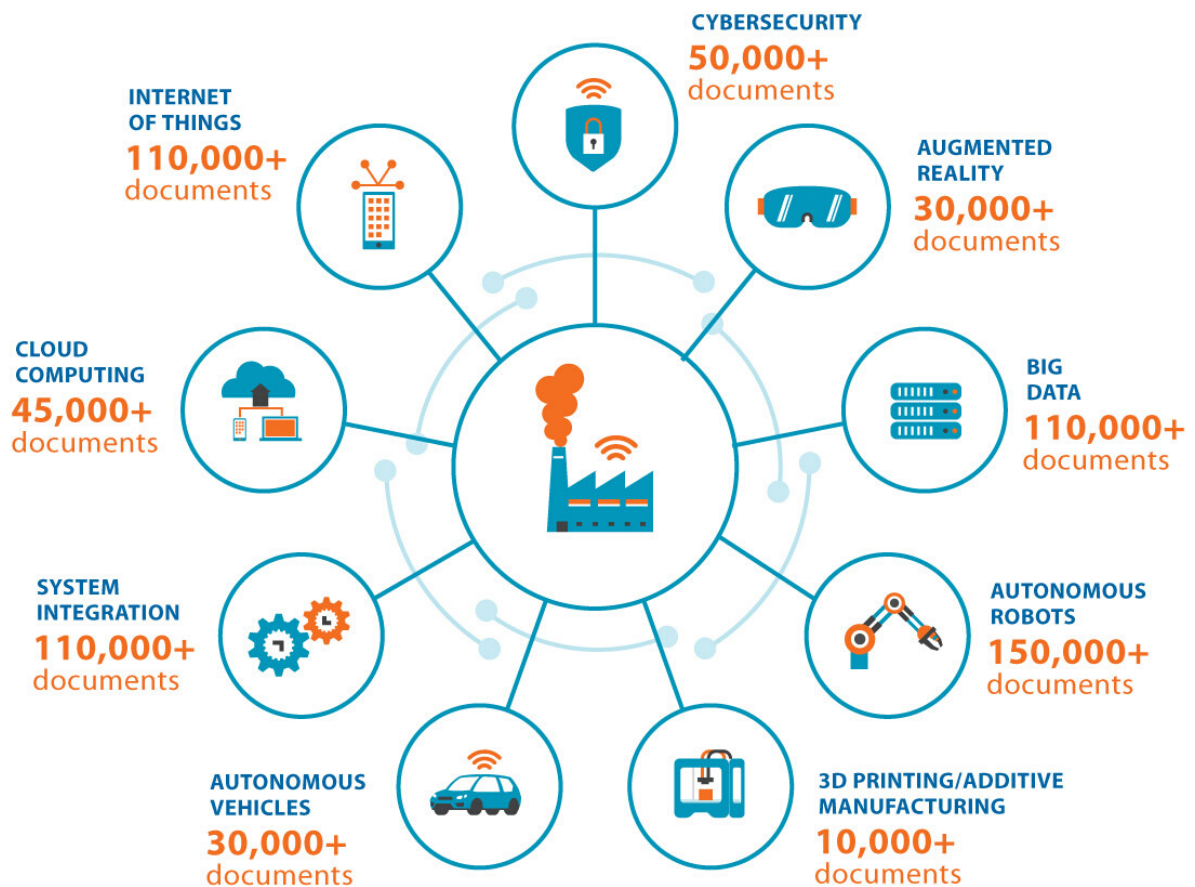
CYBERSECURITY
50,000+
documents

INTERNET OF THINGS
110,000+
documents

AUGMENTED REALITY
30,000+
documents

CLOUD COMPUTING
45,000+
documents

BIG DATA
110,000+
documents

SYSTEM INTEGRATION
110,000+
documents

AUTONOMOUS ROBOTS
150,000+
documents

AUTONOMOUS VEHICLES
30,000+
documents

3D PRINTING/ADDITIVE MANUFACTURING
10,000+
documents